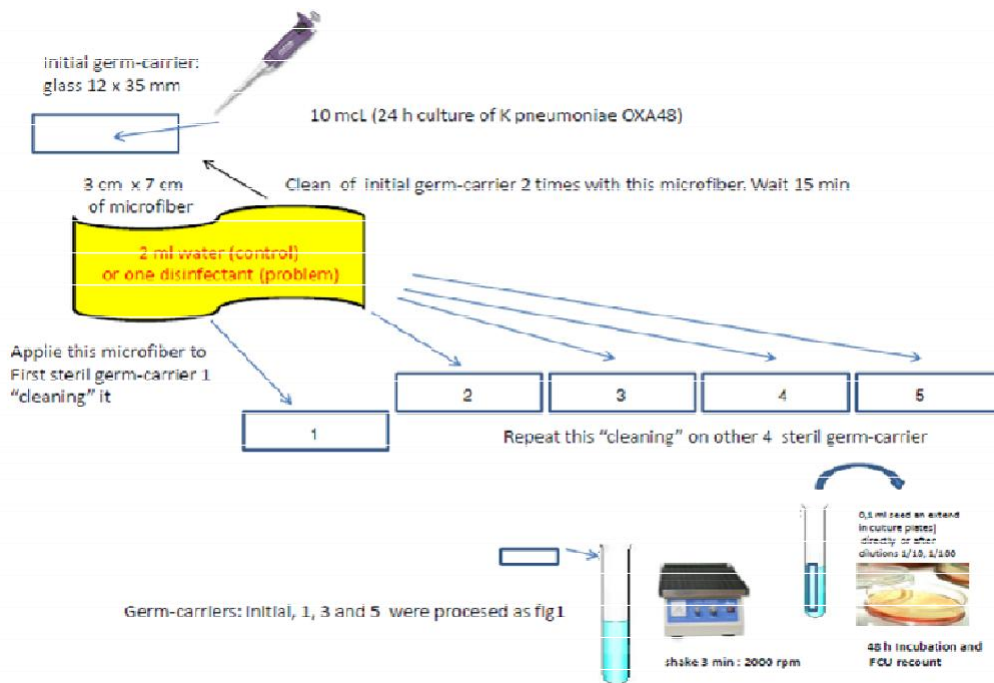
Initial germ-carrier: glass 12 x 35 mm

10 mcL (24 h culture of K pneumoniae OXA48)

3 cm x 7 cm of microfiber

Clean of initial germ-carrier 2 times with this microfiber. Wait 15 min

2 ml water (control) or one disinfectant (problem)

Applie this microfiber to First steril germ-carrier 1 "cleaning" it

1

2

3

4

5

Repeat this "cleaning" on other 4 steril germ-carrier

0,1 ml seed an extend in culture plates) directly or after dilutions 1/10, 1/100

Germ-carriers: initial, 1, 3 and 5 were procesed as fig1

shake 3 min : 2000 rpm

48 h incubation and FCU recount